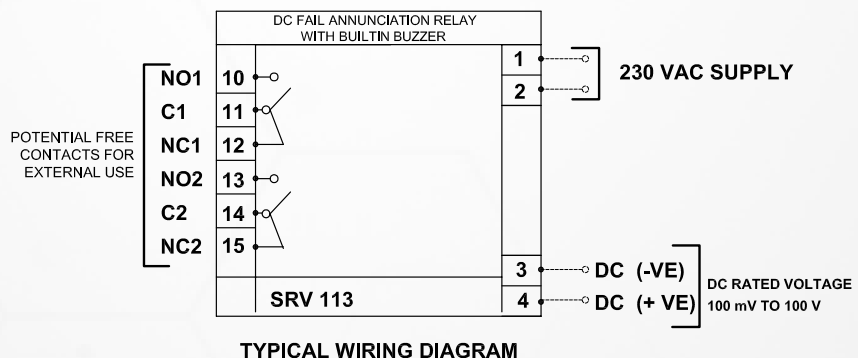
DC FAIL ANNUNCIATION RELAY WITH BUILTIN BUZZER

POTENTIAL FREE CONTACTS FOR EXTERNAL USE

NO1 10
C1 11
NC1 12
NO2 13
C2 14
NC2 15

1
2
230 VAC SUPPLY

3 DC (-VE)
4 DC (+ VE)
DC RATED VOLTAGE 100 mV TO 100 V

SRV 113

TYPICAL WIRING DIAGRAM